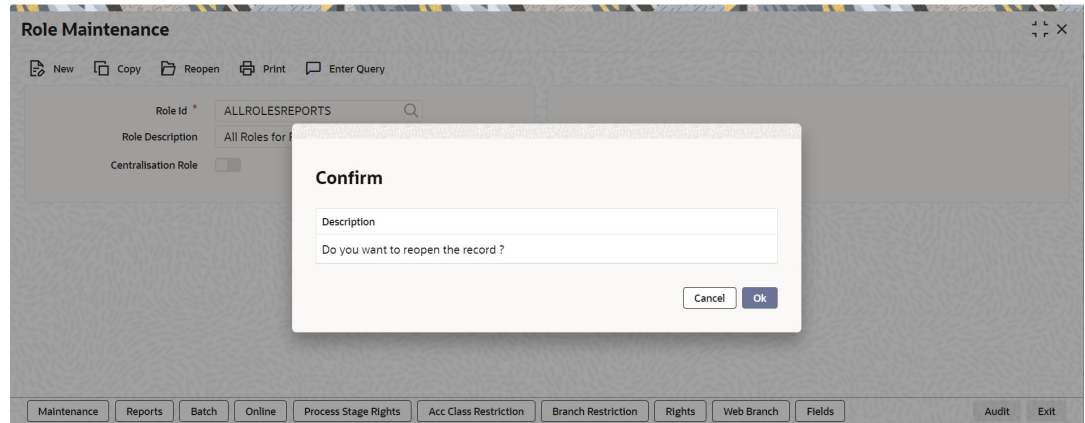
Role Maintenance

New Copy Reopen Print Enter Query

Role Id * ALLROLESREPORTS

Role Description All Roles for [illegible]

Centralisation Role

Confirm

Description

Do you want to reopen the record ?

Cancel Ok

Maintenance Reports Batch Online Process Stage Rights Acc Class Restriction Branch Restriction Rights Web Branch Fields Audit Exit